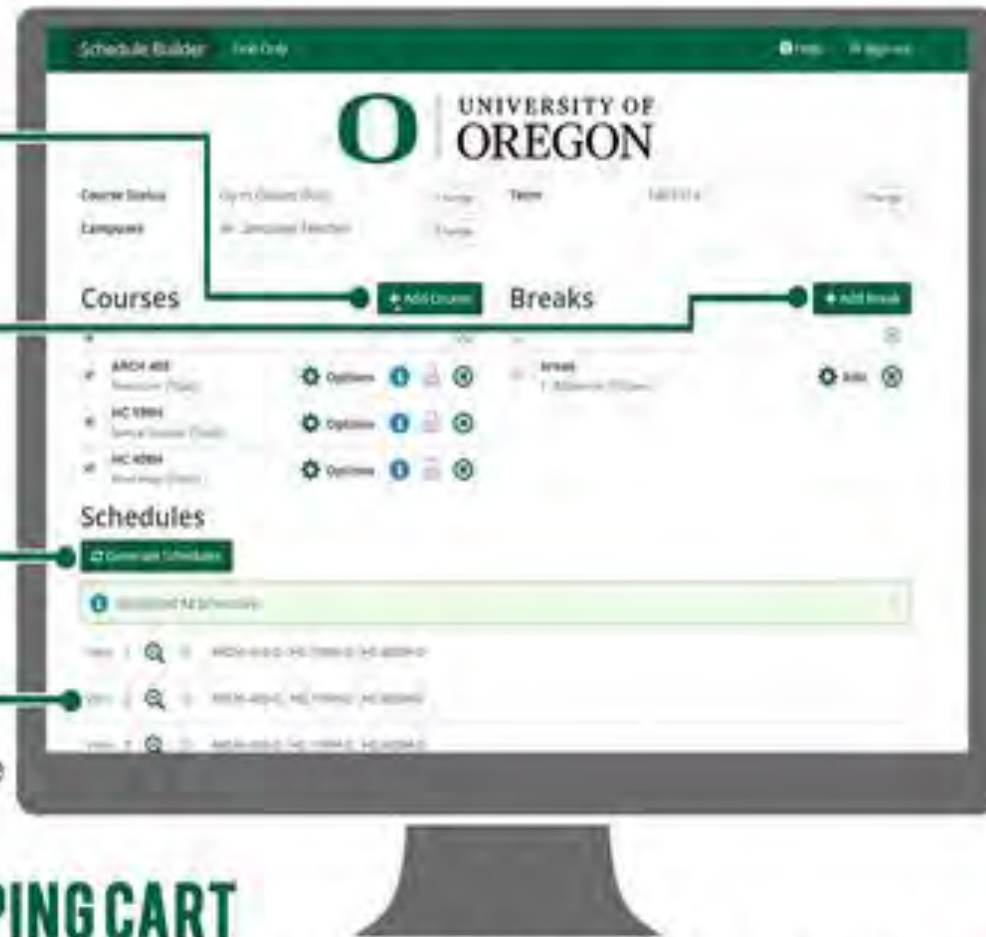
Schedule Builder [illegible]

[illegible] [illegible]

O UNIVERSITY OF OREGON

Course Status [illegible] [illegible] Term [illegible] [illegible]

Campuses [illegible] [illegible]

Courses + Add Course

Breaks + Add Break

ARCH 400 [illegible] Options

HC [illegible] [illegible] Options

HC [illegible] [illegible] Options

Break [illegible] Edit

Schedules

Generate Schedules

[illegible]

View 1 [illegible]

View 2 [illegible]

View 3 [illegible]

PING CART